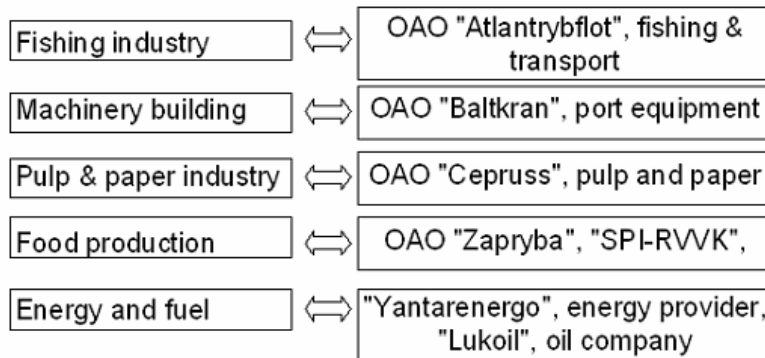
| | | |
|---|---|---|
| Fishing industry | $\Leftrightarrow$ | OAO "Atlantrybflot", fishing & transport |
| Machinery building | $\Leftrightarrow$ | OAO "Baltkran", port equipment |
| Pulp & paper industry | $\Leftrightarrow$ | OAO "Cepruss", pulp and paper |
| Food production | $\Leftrightarrow$ | OAO "Zapryba", "SPI-RVVK", |
| Energy and fuel | $\Leftrightarrow$ | "Yantarenergo", energy provider, "Lukoil", oil company |